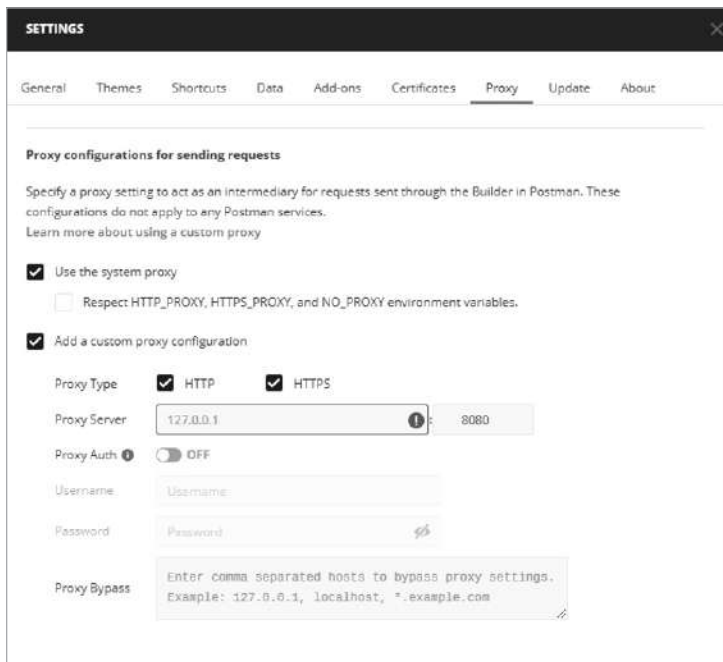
SETTINGS

General Themes Shortcuts Data Add-ons Certificates Proxy Update About

Proxy configurations for sending requests

Specify a proxy setting to act as an intermediary for requests sent through the Builder in Postman. These configurations do not apply to any Postman services.
Learn more about using a custom proxy

Use the system proxy

Respect HTTP_PROXY, HTTPS_PROXY, and NO_PROXY environment variables.

Add a custom proxy configuration

Proxy Type HTTP HTTPS

Proxy Server 127.0.0.1 : 8080

Proxy Auth OFF

Username Username

Password Password

Proxy Bypass Enter comma separated hosts to bypass proxy settings. Example: 127.0.0.1, localhost, *.example.com